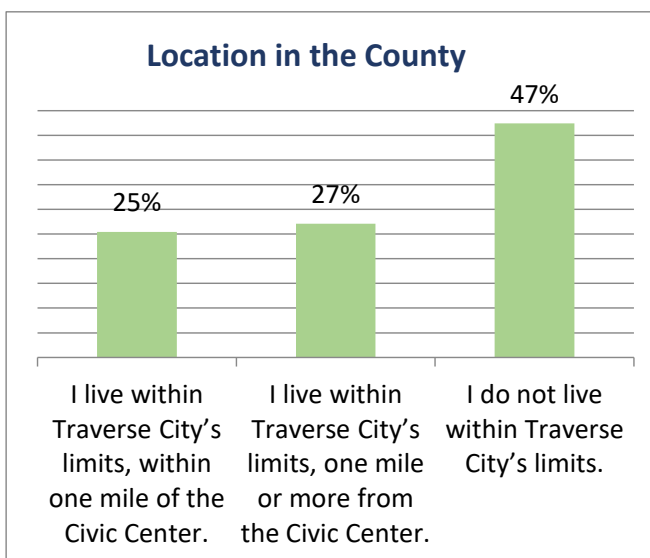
Location in the County

25%

27%

47%

I live within Traverse City's limits, within one mile of the Civic Center.

I live within Traverse City's limits, one mile or more from the Civic Center.

I do not live within Traverse City's limits.